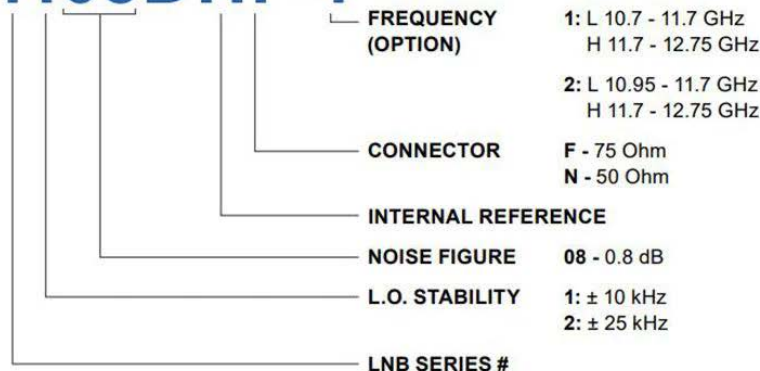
FREQUENCY (OPTION)
1: L 10.7 - 11.7 GHz
H 11.7 - 12.75 GHz
2: L 10.95 - 11.7 GHz
H 11.7 - 12.75 GHz

CONNECTOR
F - 75 Ohm
N - 50 Ohm

INTERNAL REFERENCE

NOISE FIGURE
08 - 0.8 dB

L.O. STABILITY
1: ± 10 kHz
2: ± 25 kHz

LNB SERIES #